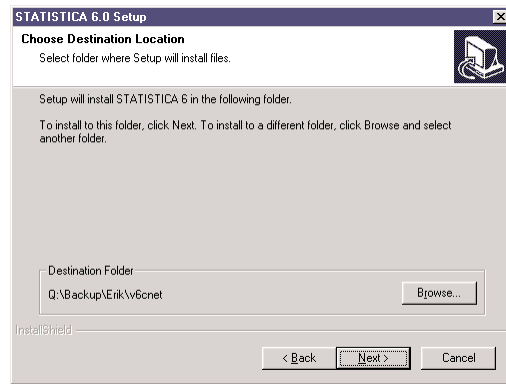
STATISTICA 6.0 Setup

Choose Destination Location

Select folder where Setup will install files.

Setup will install STATISTICA 6 in the following folder.

To install to this folder, click Next. To install to a different folder, click Browse and select another folder.

Destination Folder

Q:\Backup\Erik\v6cnet

Browse...

InstallShield

< Back

Next >

Cancel